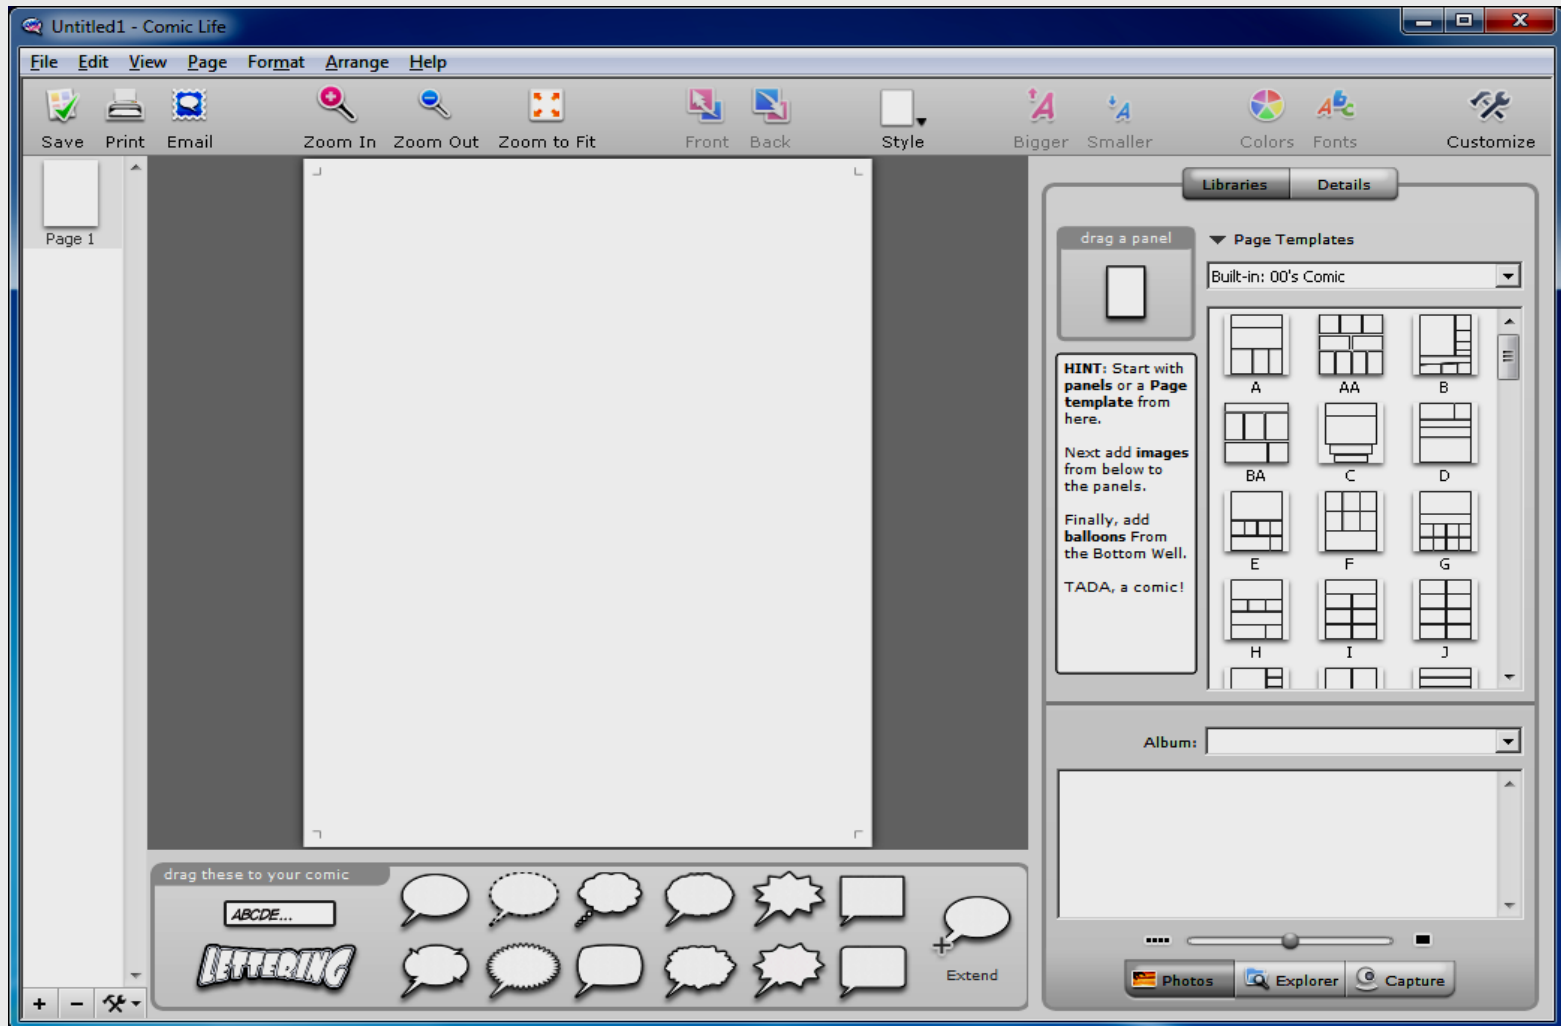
Untitled1 - Comic Life

File Edit View Page Format Arrange Help

Save Print Email Zoom In Zoom Out Zoom to Fit Front Back Style Bigger Smaller Colors Fonts Customize

Page 1

Libraries Details

drag a panel

Page Templates

Built-in: 00's Comic

HINT: Start with panels or a Page template from here.

Next add images from below to the panels.

Finally, add balloons From the Bottom Well.

TADA, a comic!

A AA B
BA C D
E F G
H I J

Album:

drag these to your comic

ABCDE...

LETTERING

Extend

Photos Explorer Capture